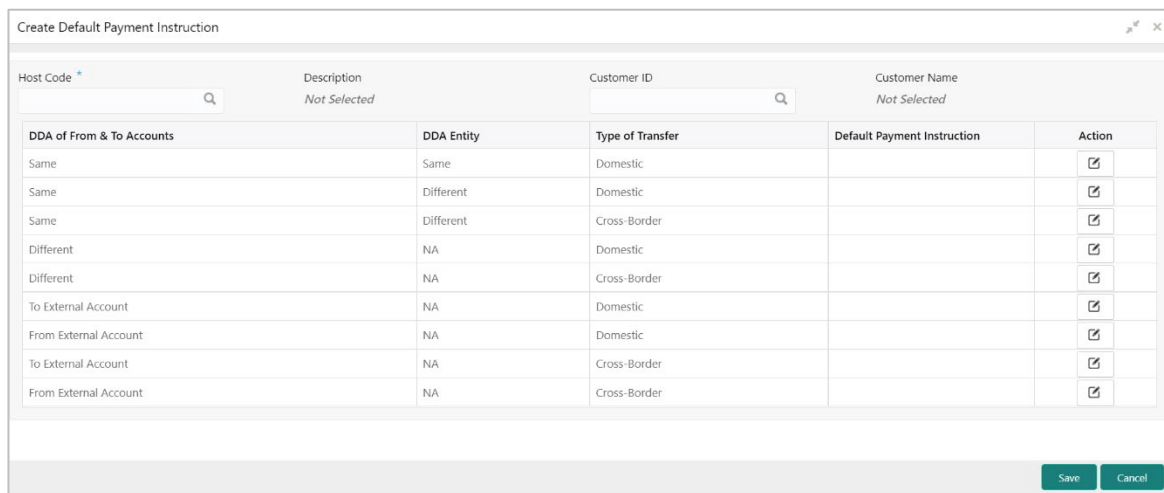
Create Default Payment Instruction

Host Code *

Description
Not Selected

Customer ID

Customer Name
Not Selected

| DDA of From & To Accounts | DDA Entity | Type of Transfer | Default Payment Instruction | Action |
|---|---|---|---|---|
| Same | Same | Domestic | | |
| Same | Different | Domestic | | |
| Same | Different | Cross-Border | | |
| Different | NA | Domestic | | |
| Different | NA | Cross-Border | | |
| To External Account | NA | Domestic | | |
| From External Account | NA | Domestic | | |
| To External Account | NA | Cross-Border | | |
| From External Account | NA | Cross-Border | | |

Save Cancel